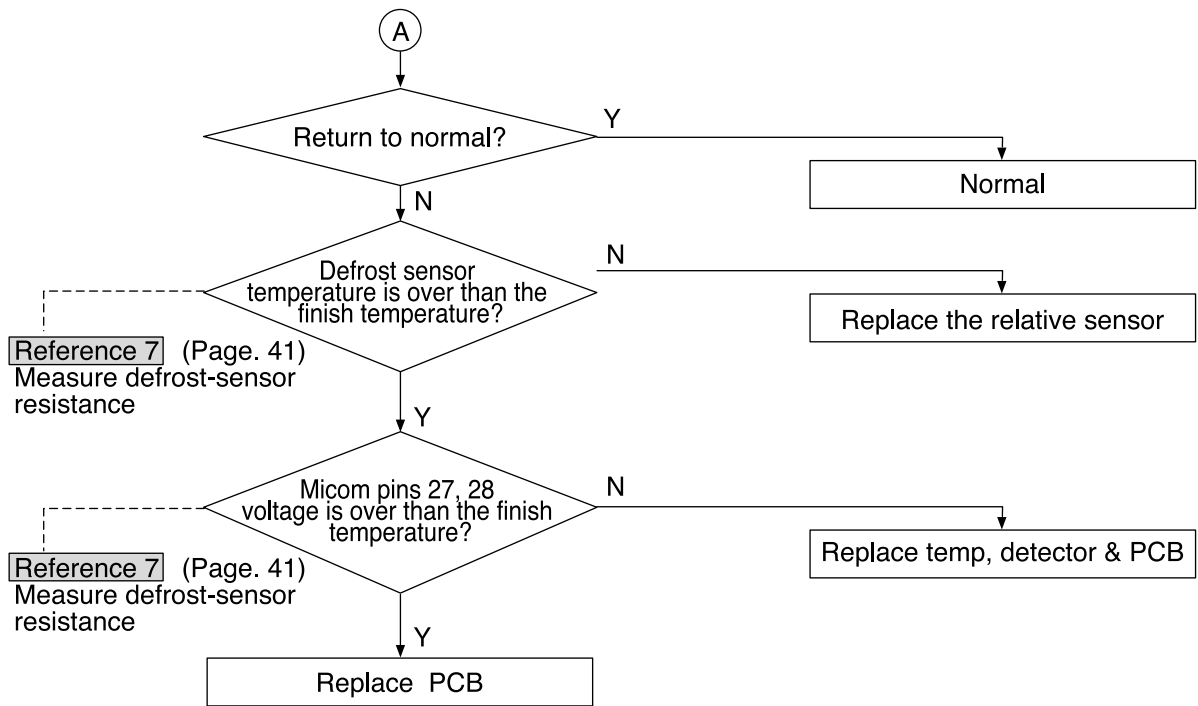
A

Return to normal?

Y

Normal

N

Defrost sensor temperature is over than the finish temperature?

N

Replace the relative sensor

Reference 7 (Page. 41)
Measure defrost-sensor resistance

Y

Micom pins 27, 28 voltage is over than the finish temperature?

N

Replace temp, detector & PCB

Reference 7 (Page. 41)
Measure defrost-sensor resistance

Y

Replace PCB